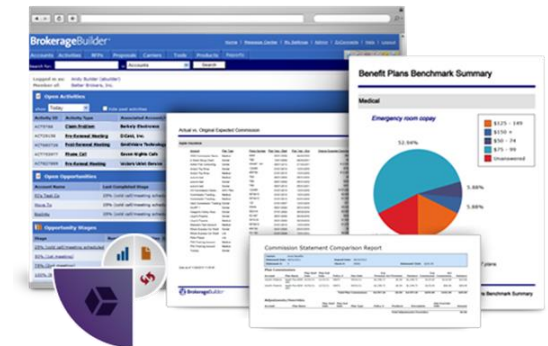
BrokerageBuilder

Home | Message Center | My Settings | Admin | ZixCorp | Help | Logout

Accounts Activities RFPs Proposals Carriers Tools Products Reports

Search for: Accounts Search

Logged in as: Andy Builder (abuilder)
Member of: Better Brokers, Inc.

Open Activities

show Today Hide past activities

| Activity ID | Activity Type | Associated Account |
|---|---|---|
| ACT0768 | Claim Problem | Berkey Electronics |
| ACT00156 | Pre-Renewal Meeting | ECGAS, Inc. |
| ACT00156 | Post-Renewal Meeting | Smithshire Technology |
| ACT00897 | Phone Call | Seven Nights Cafe |
| ACT00156 | Pre-Renewal Meeting | Victory Vent Stores |

Open Opportunities

| Account Name | Last Completed Stage |
|---|---|
| It's Tech Co | 20% (cold call/meeting scheduled) |
| Move To | 20% (cold call/meeting scheduled) |
| Bubble | 20% (cold call/meeting scheduled) |

Opportunity Stages

| Stage |
|---|
| 10% (cold call/meeting scheduled) |
| 50% (proposal) |
| 70% |

Actual vs. Original Expected Commission

Benefit Plans Benchmark Summary

Medical

Emergency room copay

52.94%

5.88%

5.88%

$125 - 149
$150 +
$50 - 74
$75 - 99
Unanswered

plans

Benchmark Summary

Commission Statement Comparison Report

BrokerageBuilder